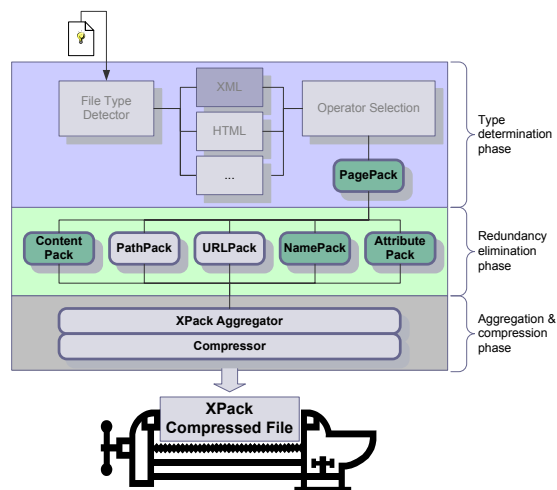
File Type Detector

XML

HTML

...

Operator Selection

PagePack

Type determination phase

Content Pack

PathPack

URLPack

NamePack

Attribute Pack

Redundancy elimination phase

XPack Aggregator

Compressor

Aggregation & compression phase

XPack Compressed File